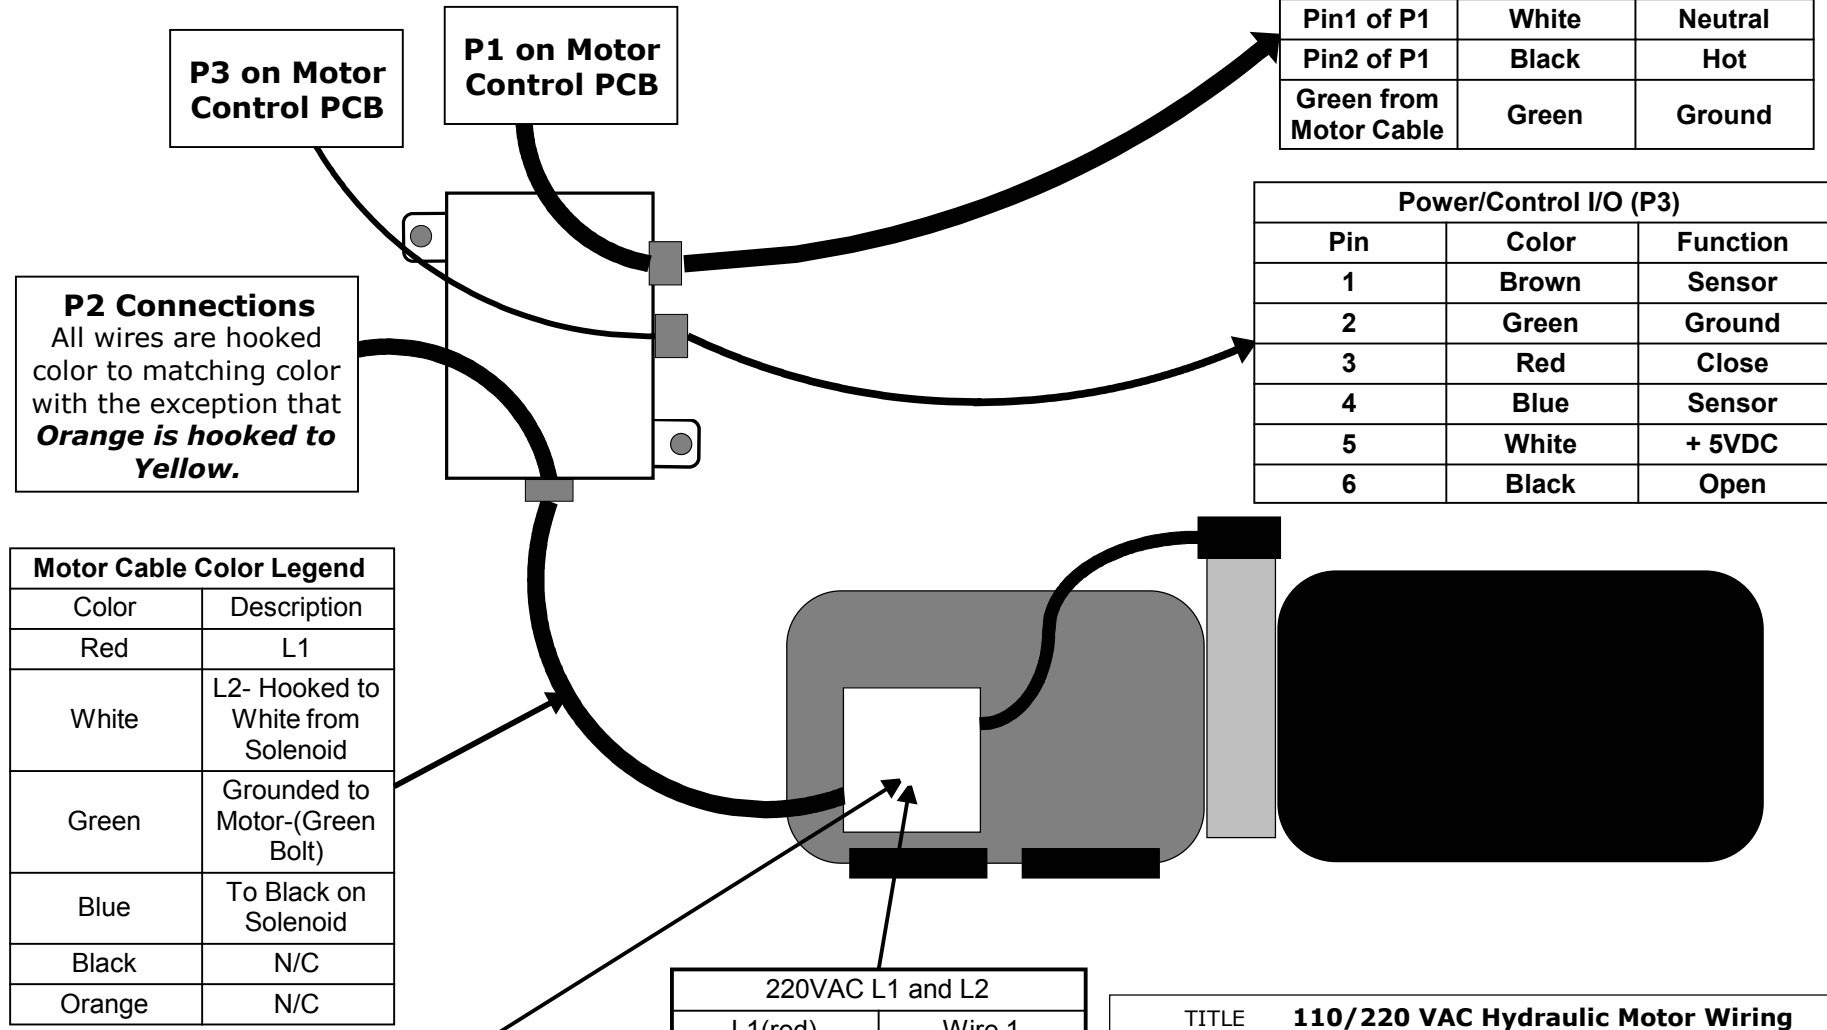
P3 on Motor Control PCB

P1 on Motor Control PCB

| Pin1 of P1 | White | Neutral |
|---|---|---|
| Pin2 of P1 | Black | Hot |
| Green from Motor Cable | Green | Ground |

| Power/Control I/O (P3) | | |
|---|---|---|
| Pin | Color | Function |
| 1 | Brown | Sensor |
| 2 | Green | Ground |
| 3 | Red | Close |
| 4 | Blue | Sensor |
| 5 | White | + 5VDC |
| 6 | Black | Open |

**P2 Connections**
All wires are hooked color to matching color with the exception that *Orange is hooked to Yellow.*

| Motor Cable Color Legend | |
|---|---|
| Color | Description |
| Red | L1 |
| White | L2- Hooked to White from Solenoid |
| Green | Grounded to Motor-(Green Bolt) |
| Blue | To Black on Solenoid |
| Black | N/C |
| Orange | N/C |

| 220VAC L1 and L2 | |
|---|---|
| L1(red) | Wire 1 |

TITLE 110/220 VAC Hydraulic Motor Wiring